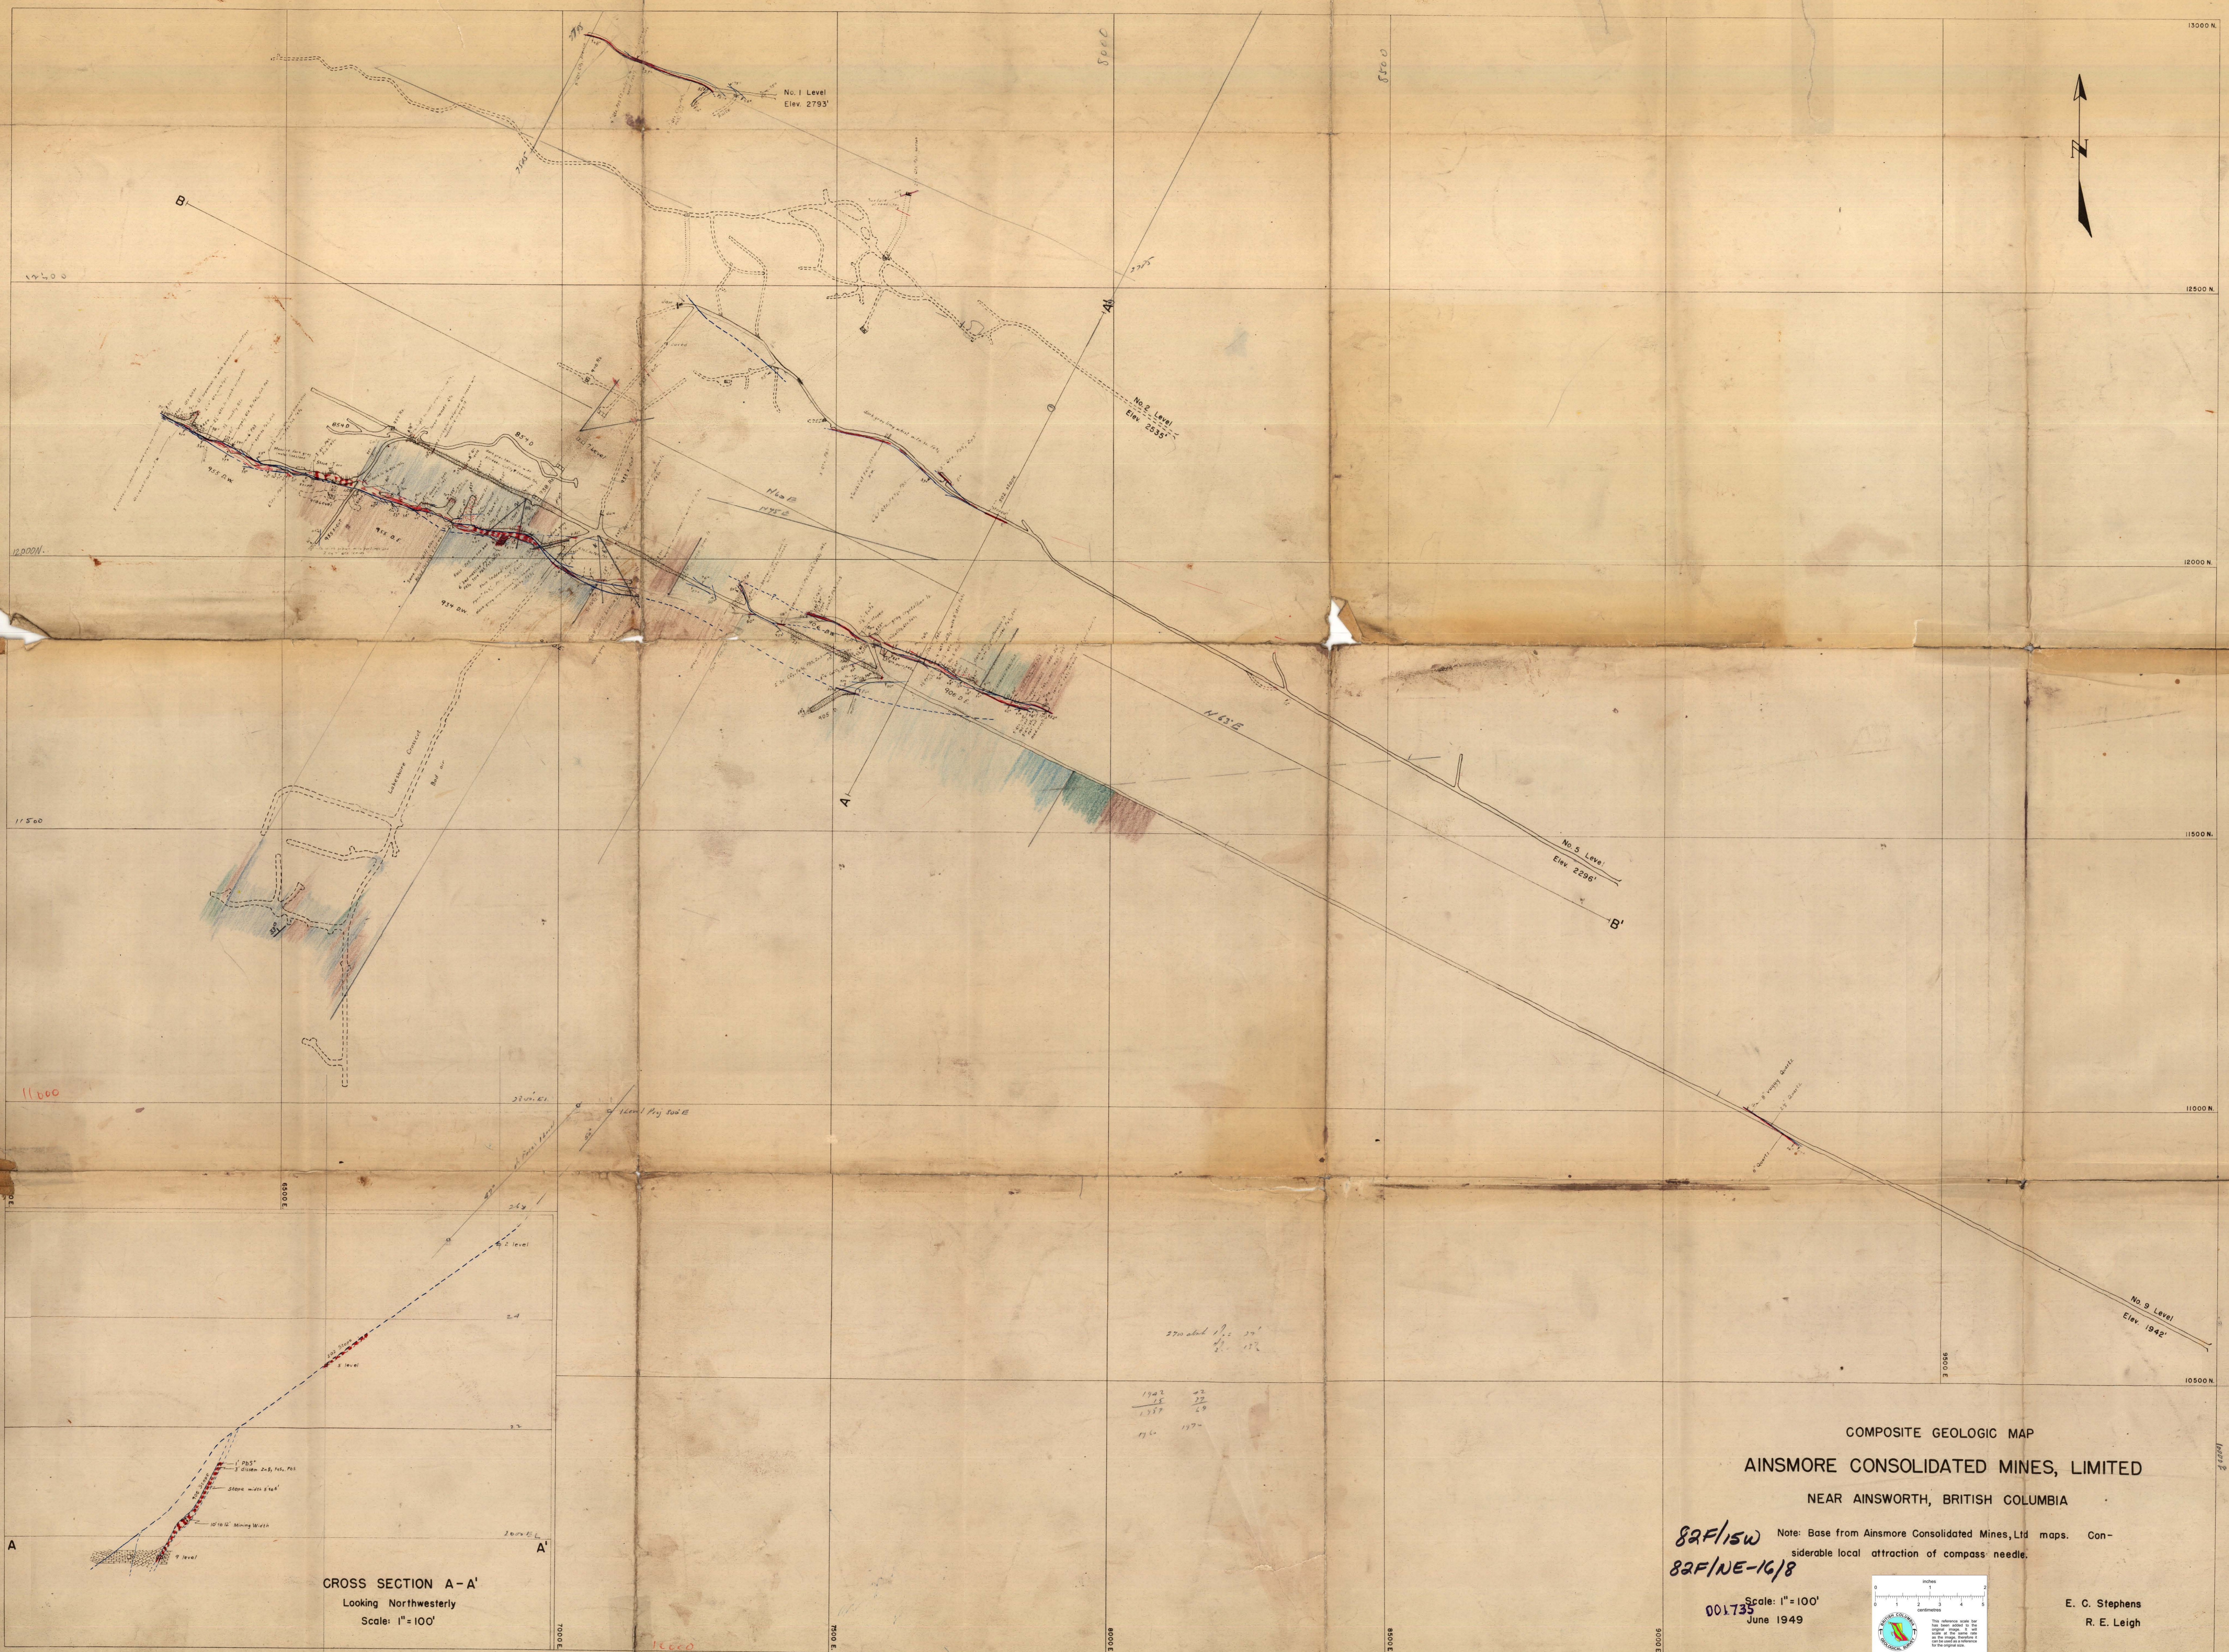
No. 1 Level
Elev. 2793'

B

N

No. 2 Level
Elev. 2535'

A'

N 65 E

A

No. 5 Level
Elev. 2296'

B'

No. 9 Level
Elev. 1948'

13000 N.
12500 N.
12000 N.
11500 N.
11000 N.
10500 N.

12500
12000
11500
11000

CROSS SECTION A - A'
Looking Northwesterly
Scale: 1" = 100'

A

A'

COMPOSITE GEOLOGIC MAP
AINSMORE CONSOLIDATED MINES, LIMITED
NEAR AINSWORTH, BRITISH COLUMBIA

82F/15W
82F/NE-16/8

Note: Base from Ainsmore Consolidated Mines, Ltd maps. Considerable local attraction of compass needle.

001735

Scale: 1" = 100'
June 1949

E. C. Stephens
R. E. Leigh